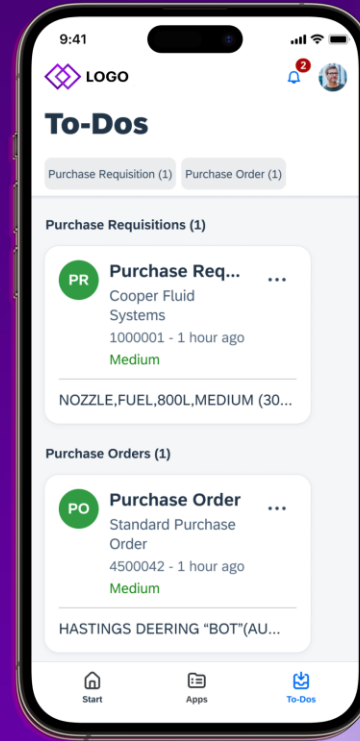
9:41

LOGO

2

To-Dos

Purchase Requisition (1)

Purchase Order (1)

Purchase Requisitions (1)

PR

Purchase Req...

Cooper Fluid Systems

1000001 - 1 hour ago

Medium

NOZZLE,FUEL,800L,MEDIUM (30...

Purchase Orders (1)

PO

Purchase Order

Standard Purchase Order

4500042 - 1 hour ago

Medium

HASTINGS DEERING "BOT"(AU...

Start

Apps

To-Dos